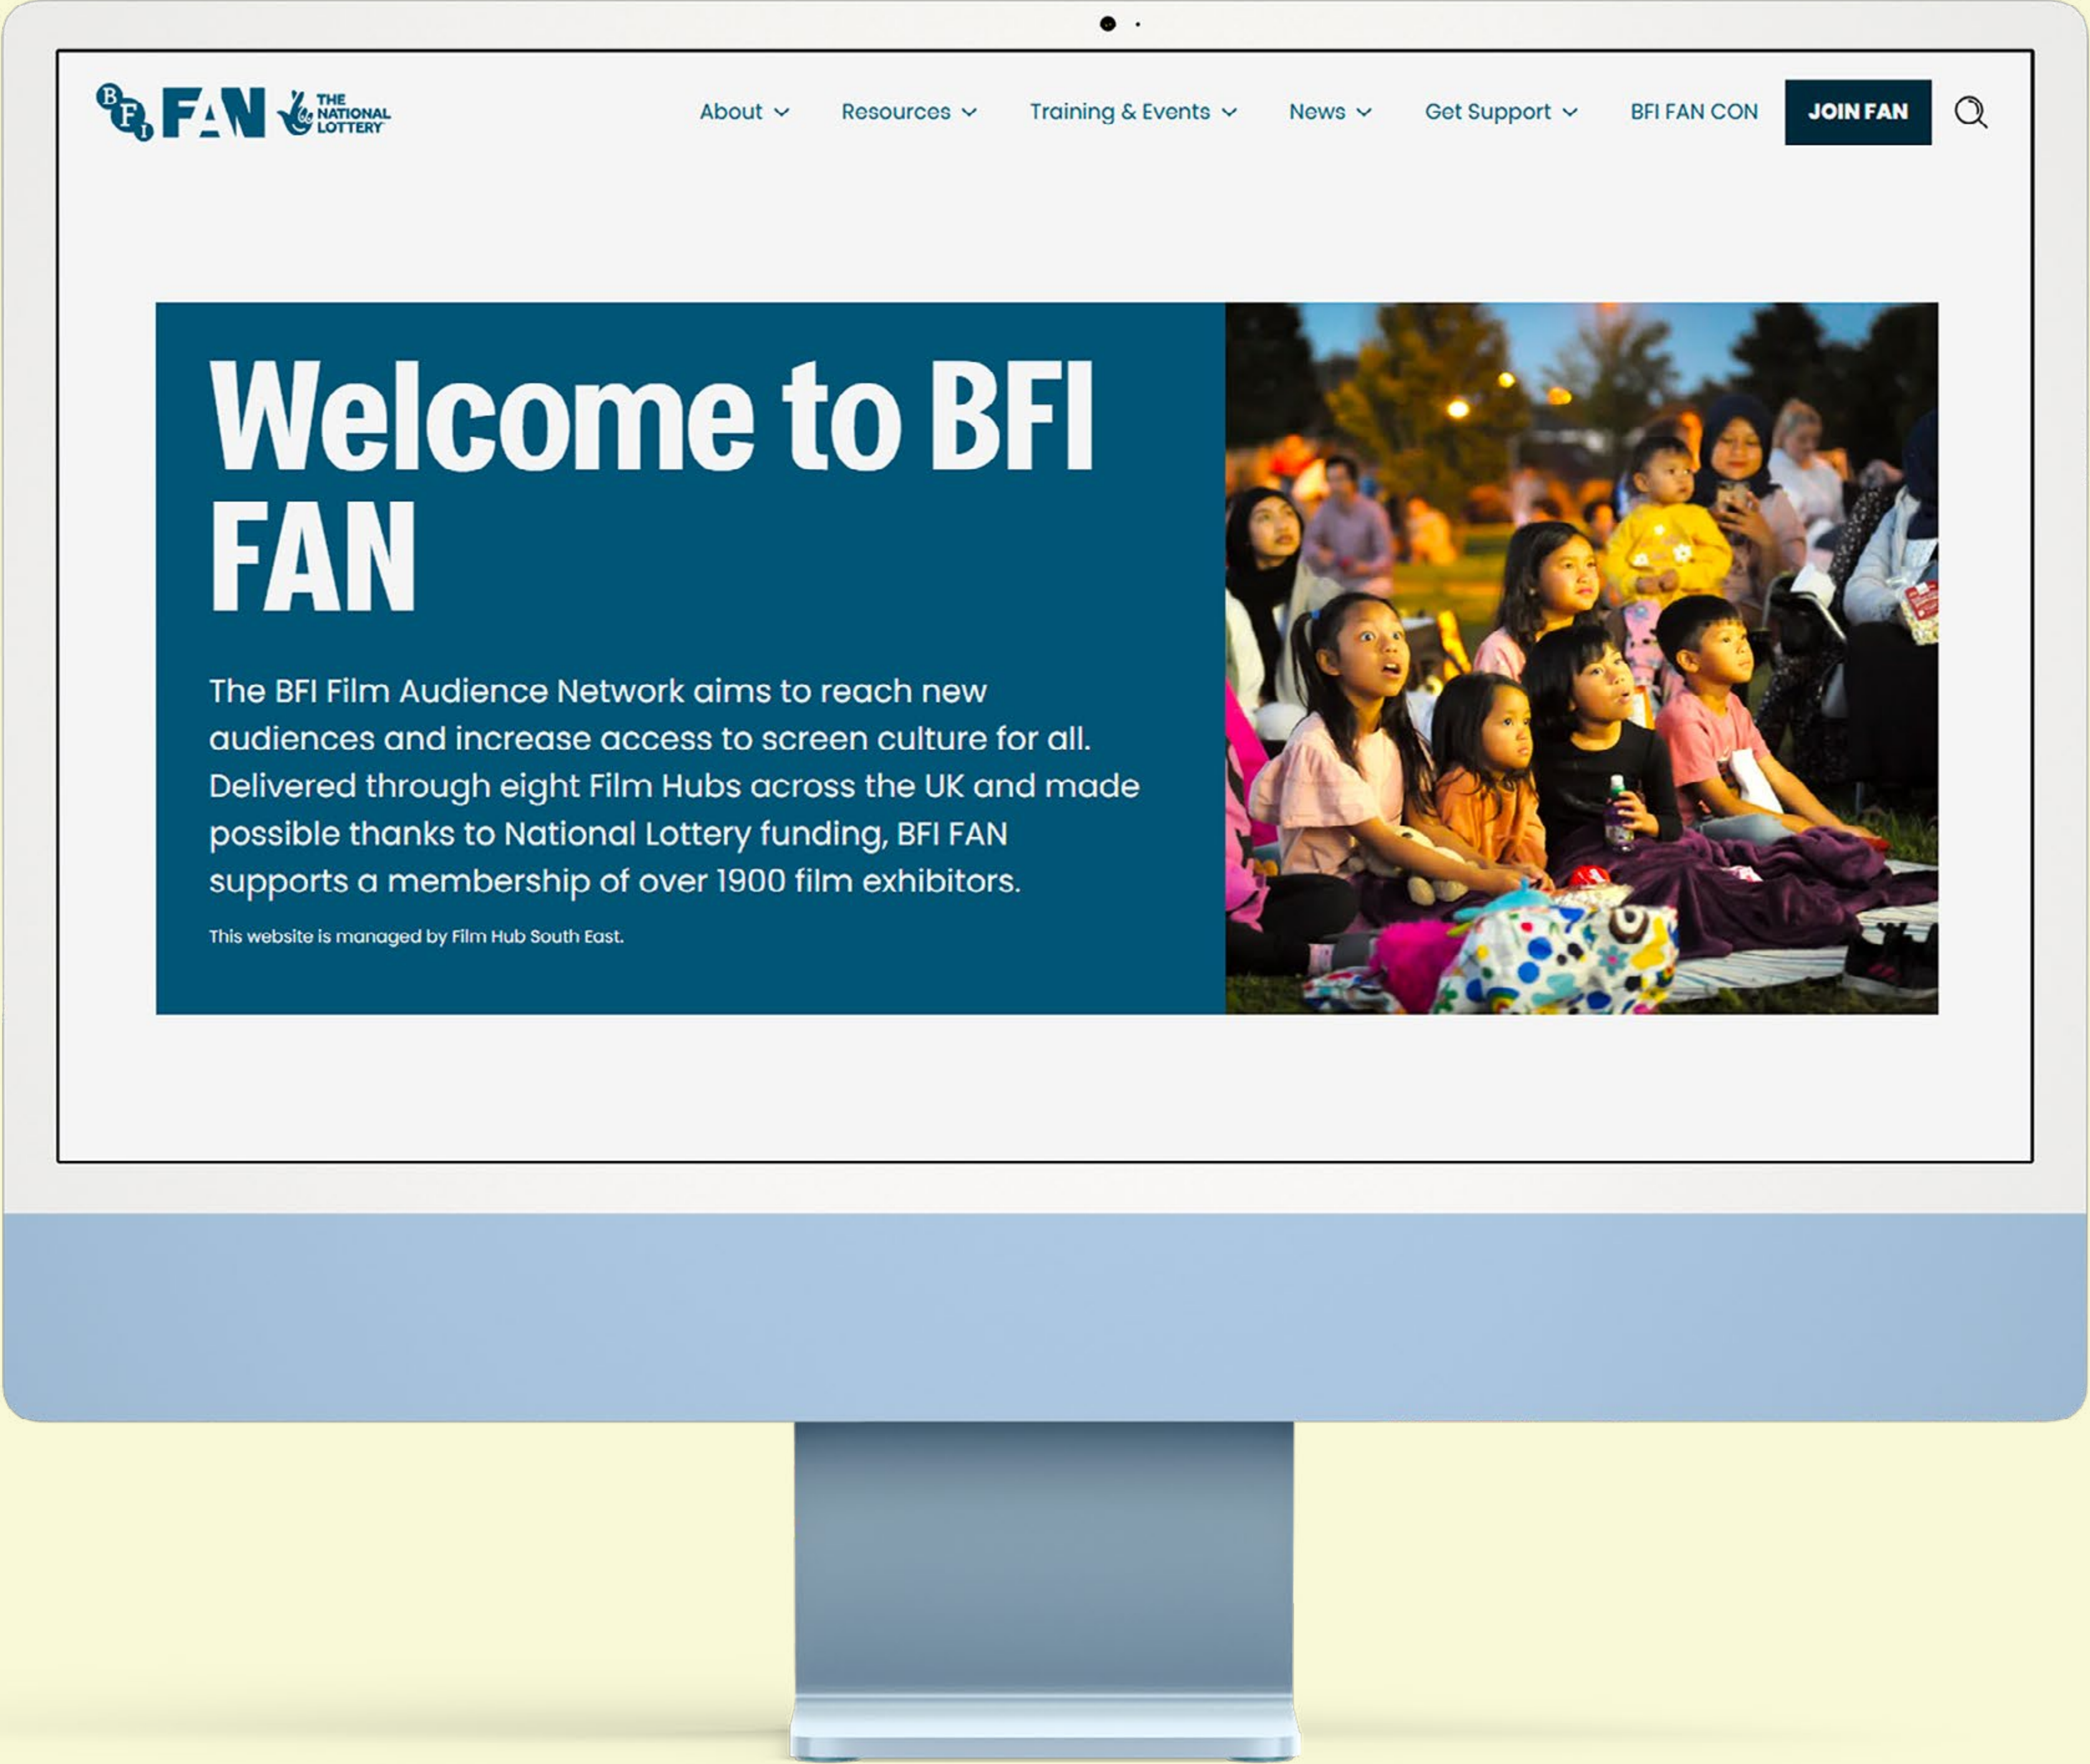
BFI FAN THE NATIONAL LOTTERY

About Resources Training & Events News Get Support BFI FAN CON JOIN FAN

Welcome to BFI FAN

The BFI Film Audience Network aims to reach new audiences and increase access to screen culture for all. Delivered through eight Film Hubs across the UK and made possible thanks to National Lottery funding, BFI FAN supports a membership of over 1900 film exhibitors.

This website is managed by Film Hub South East.